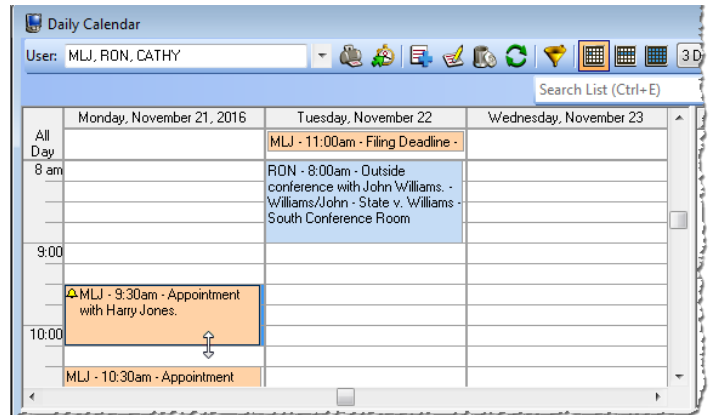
Daily Calendar

User: MLJ, RON, CATHY

3D

Search List (Ctrl+E)

| | Monday, November 21, 2016 | Tuesday, November 22 | Wednesday, November 23 |
|---|---|---|---|
| All Day | | MLJ - 11:00am - Filing Deadline - | |
| 8 am | | RON - 8:00am - Outside conference with John Williams. - Williams/John - State v. Williams - South Conference Room | |
| 9:00 | MLJ - 9:30am - Appointment with Harry Jones. | | |
| 10:00 | MLJ - 10:30am - Appointment | | |